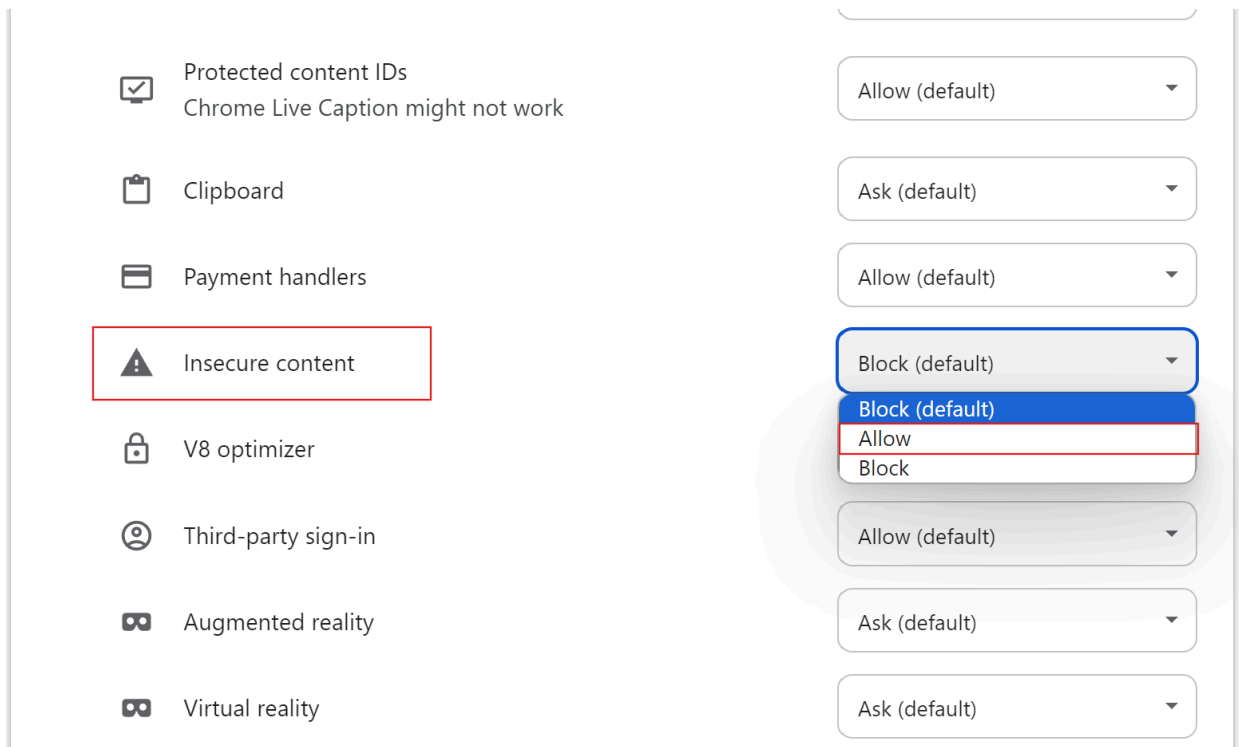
Protected content IDs
Chrome Live Caption might not work

Allow (default)

Clipboard

Ask (default)

Payment handlers

Allow (default)

Insecure content

Block (default)

Block (default)
Allow
Block

V8 optimizer

Third-party sign-in

Allow (default)

Augmented reality

Ask (default)

Virtual reality

Ask (default)